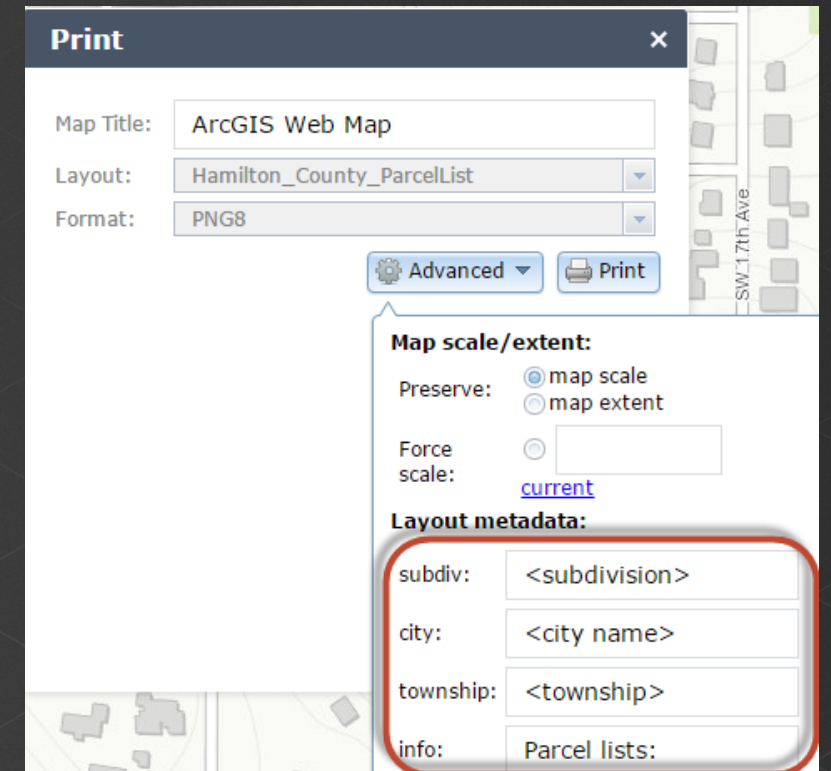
Print ×

Map Title: ArcGIS Web Map
Layout: Hamilton_County_ParcelList
Format: PNG8

Advanced Print

SW 17th Ave

Map scale/extent:
Preserve: map scale
map extent
Force scale:
current

Layout metadata:
subdiv: <subdivision>
city: <city name>
township: <township>
info: Parcel lists: